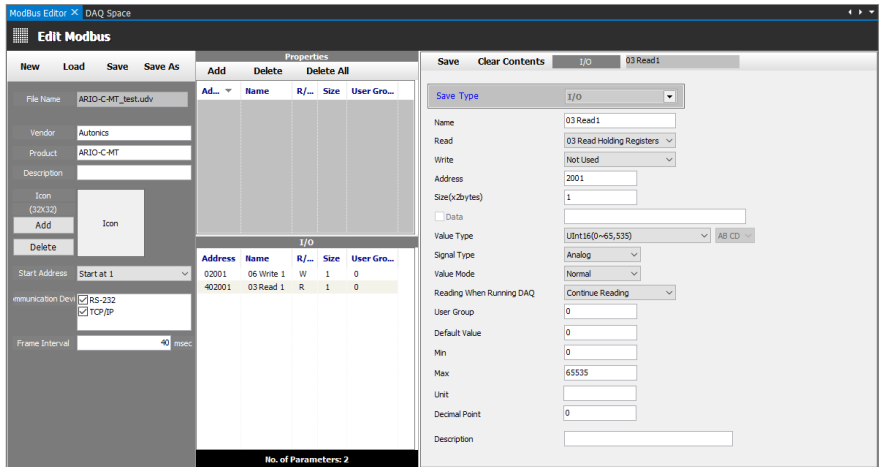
ModBus Editor ✕ DAQ Space

Edit Modbus

New Load Save Save As

File Name ARIO-C-MT_test.udv

Vendor Autonics
Product ARIO-C-MT
Description

Icon (32X32)
Add
Delete
Icon

Start Address Start at 1

ommunication Devi RS-232 TCP/IP

Frame Interval 40 msec

Properties
Add Delete Delete All

| Ad... | Name | R/... | Size | User Gro... |
|---|---|---|---|---|

I/O

| Address | Name | R/... | Size | User Gro... |
|---|---|---|---|---|
| 02001 | 06 Write 1 | W | 1 | 0 |
| 402001 | 03 Read 1 | R | 1 | 0 |

No. of Parameters: 2

Save Clear Contents I/O 03 Read1

Save Type I/O

Name 03 Read1
Read 03 Read Holding Registers
Write Not Used
Address 2001
Size(x2bytes) 1
Data
Value Type UInt16(0~65,535) AB CD
Signal Type Analog
Value Mode Normal
Reading When Running DAQ Continue Reading
User Group 0
Default Value 0
Min 0
Max 65535
Unit
Decimal Point 0
Description